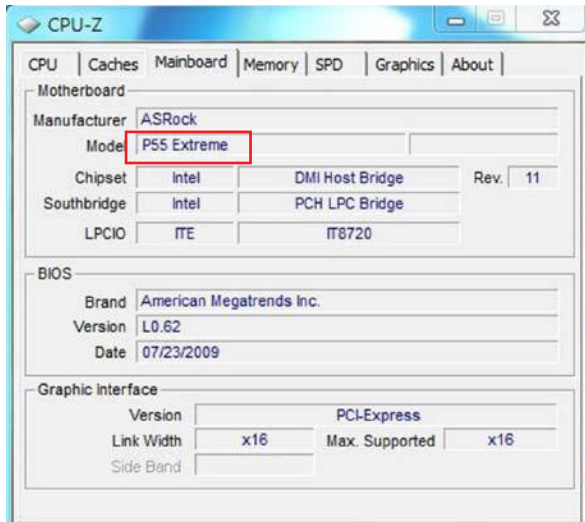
CPU-Z

CPU | Caches | Mainboard | Memory | SPD | Graphics | About

Motherboard

Manufacturer ASRock

Model P55 Extreme

Chipset Intel DMI Host Bridge Rev. 11

Southbridge Intel PCH LPC Bridge

LPCIO ITE IT8720

BIOS

Brand American Megatrends Inc.

Version L0.62

Date 07/23/2009

Graphic Interface

Version PCI-Express

Link Width x16 Max. Supported x16

Side Band